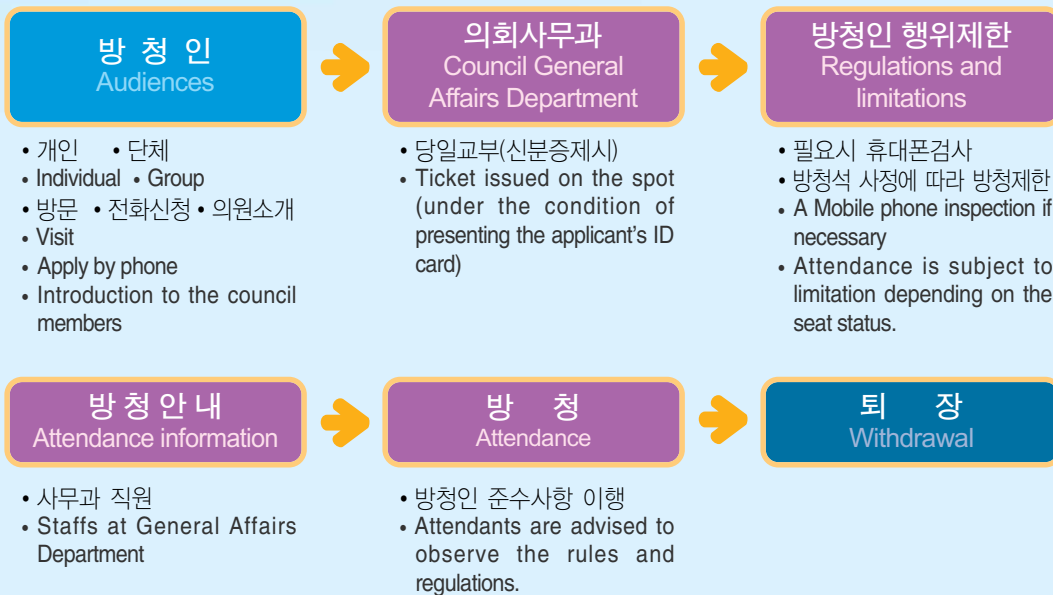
방 청 인
Audiences

• 개인 • 단체
• Individual • Group
• 방문 • 전화신청 • 의원소개
• Visit
• Apply by phone
• Introduction to the council members

의회사무과
Council General Affairs Department

• 당일교부(신분증제시)
• Ticket issued on the spot (under the condition of presenting the applicant's ID card)

방청인 행위제한
Regulations and limitations

• 필요시 휴대폰검사
• 방청석 사정에 따라 방청제한
• A Mobile phone inspection if necessary
• Attendance is subject to limitation depending on the seat status.

방 청 안 내
Attendance information

• 사무과 직원
• Staffs at General Affairs Department

방 청
Attendance

• 방청인 준수사항 이행
• Attendants are advised to observe the rules and regulations.

퇴 장
Withdrawal